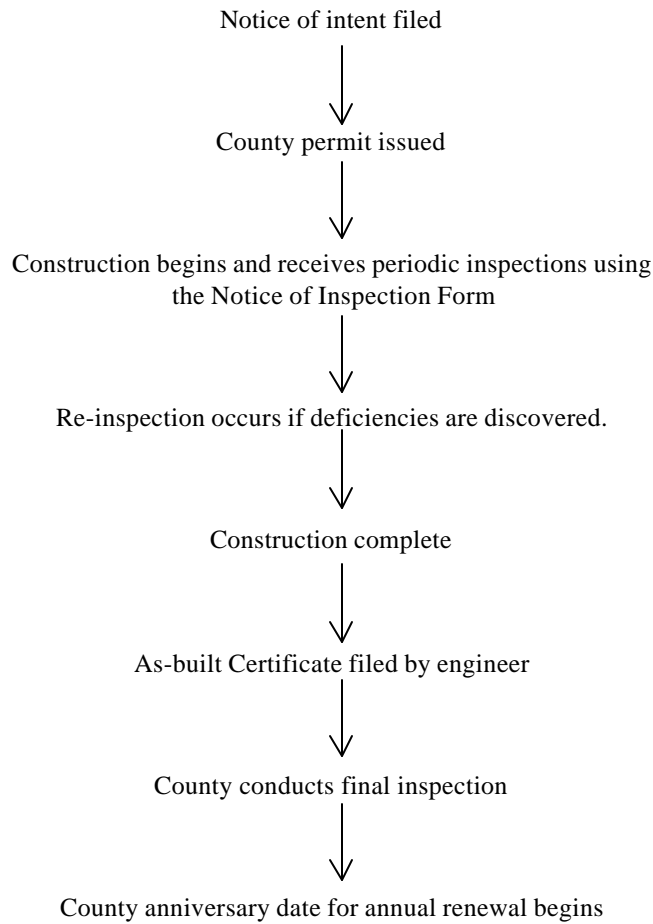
Notice of intent filed

County permit issued

Construction begins and receives periodic inspections using the Notice of Inspection Form

Re-inspection occurs if deficiencies are discovered.

Construction complete

As-built Certificate filed by engineer

County conducts final inspection

County anniversary date for annual renewal begins